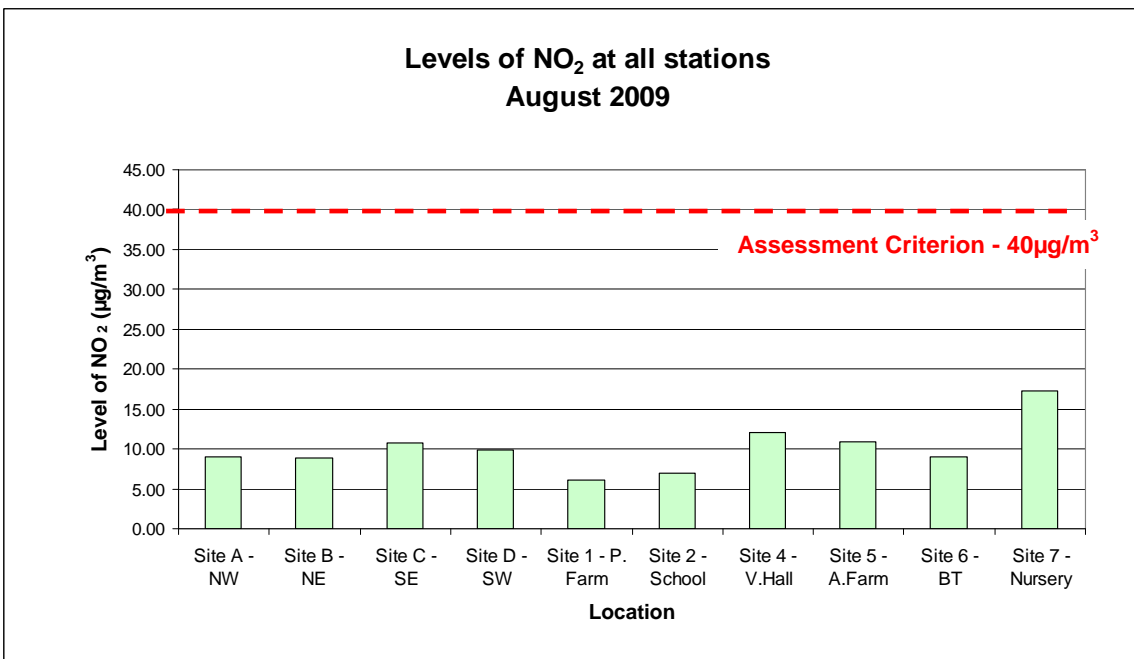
Levels of $NO_2$ at all stations
August 2009

45.00
40.00
35.00
30.00
25.00
20.00
15.00
10.00
5.00
0.00

Level of $NO_2$ ($\mu g/m^3$)

Assessment Criterion - $40\mu g/m^3$

Site A - NW
Site B - NE
Site C - SE
Site D - SW
Site 1 - P. Farm
Site 2 - School
Site 4 - V.Hall
Site 5 - A.Farm
Site 6 - BT
Site 7 - Nursery

Location